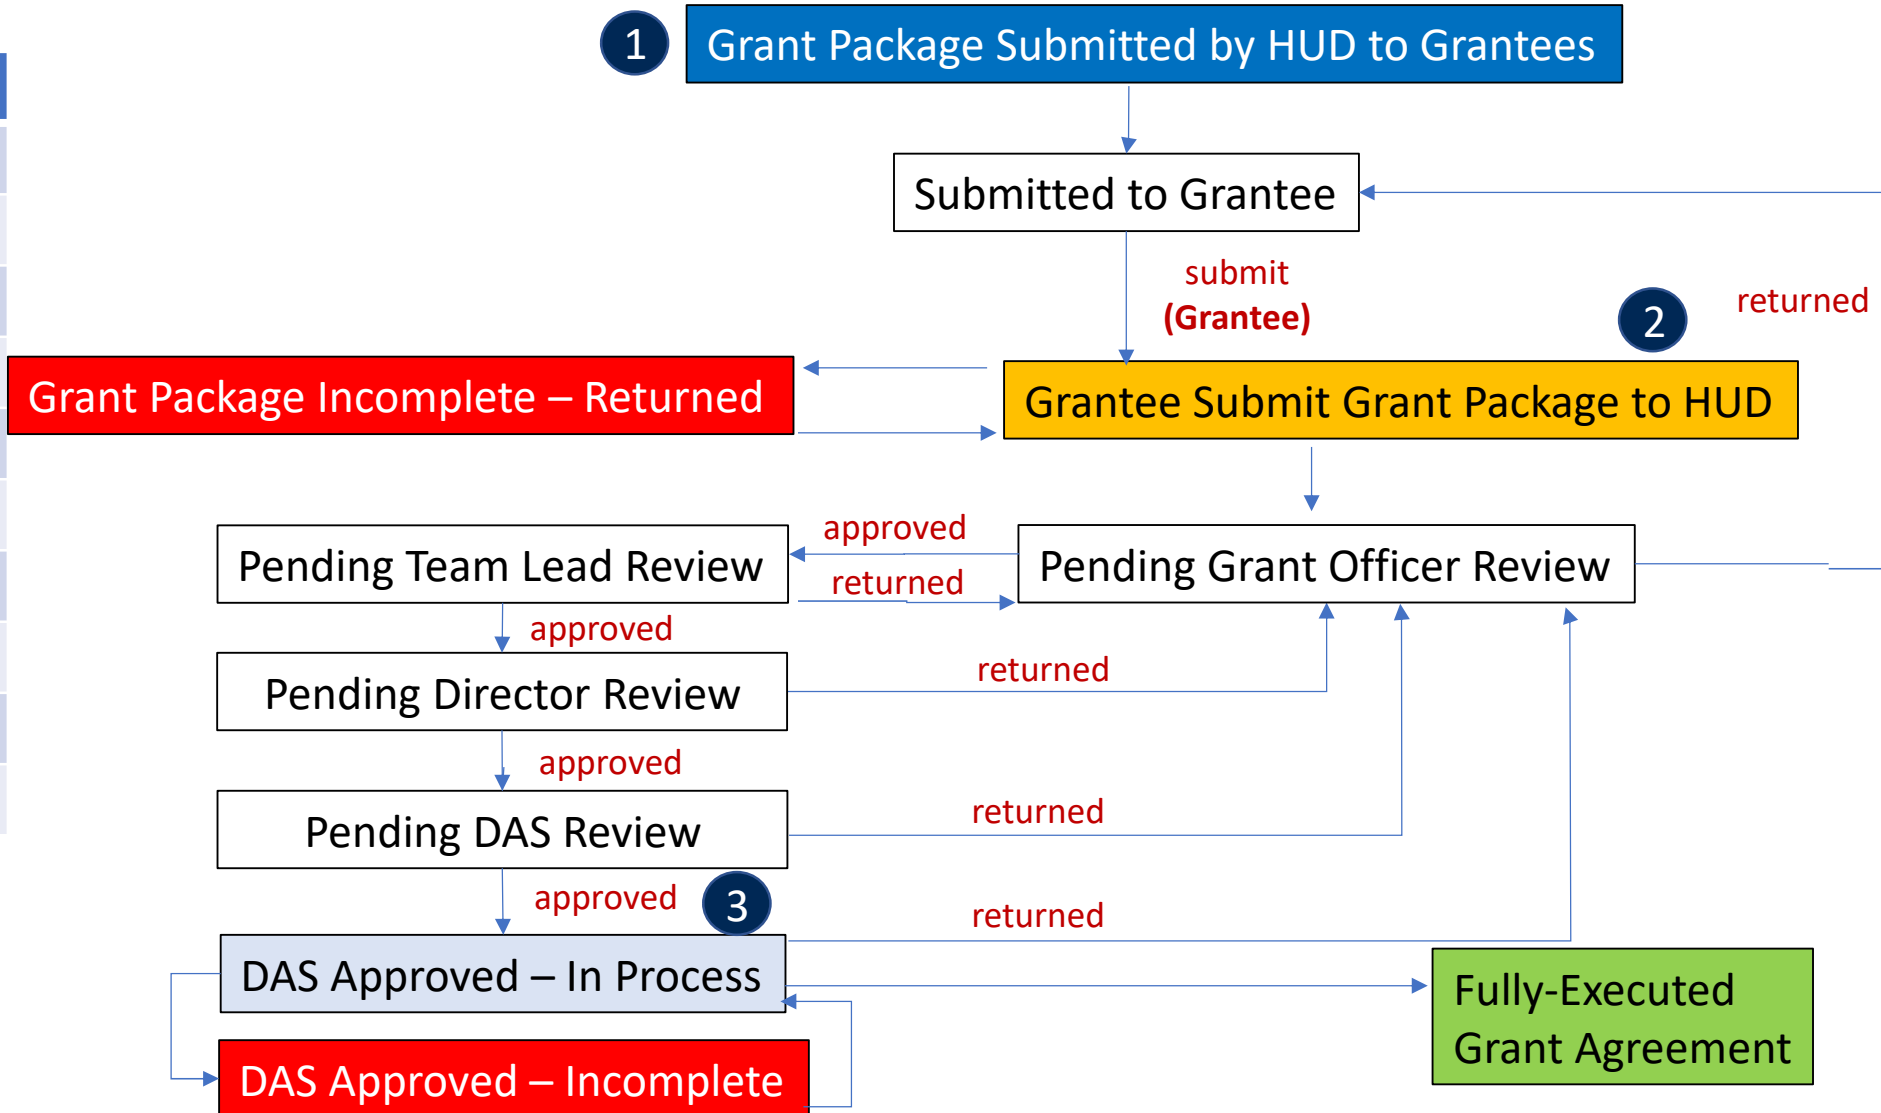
1
Grant Package Submitted by HUD to Grantees

Submitted to Grantee

submit
(Grantee)

2

returned

Grant Package Incomplete – Returned

Grantee Submit Grant Package to HUD

Pending Team Lead Review

approved

returned

Pending Grant Officer Review

approved

Pending Director Review

returned

approved

Pending DAS Review

returned

approved

3

returned

DAS Approved – In Process

Fully-Executed Grant Agreement

DAS Approved – Incomplete